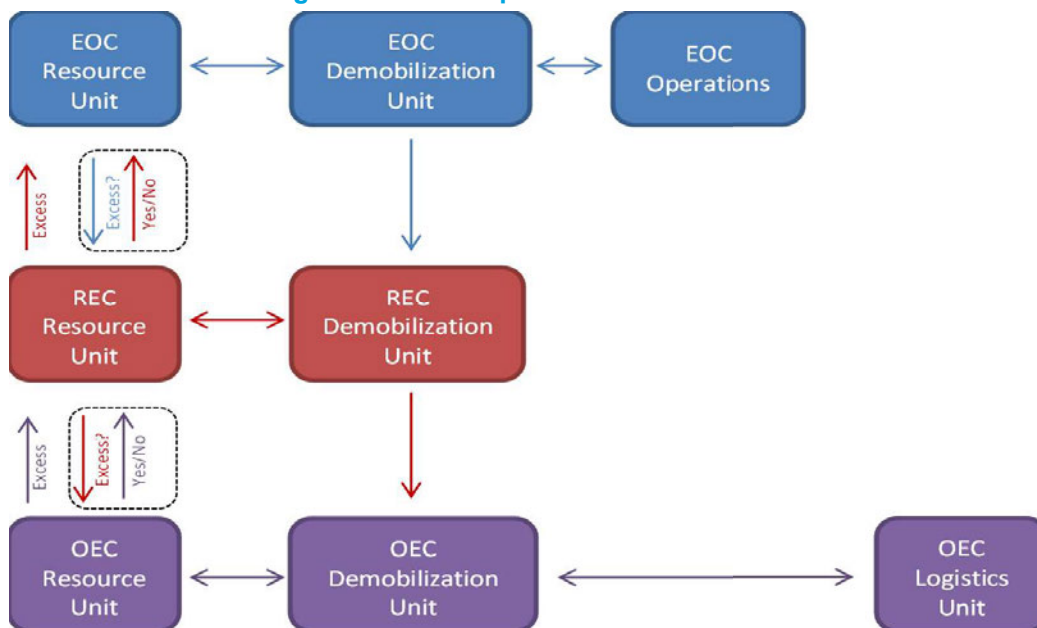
EOC Resource Unit

EOC Demobilization Unit

EOC Operations

Excess

Excess?

Yes/No

REC Resource Unit

REC Demobilization Unit

Excess

Excess?

Yes/No

OEC Resource Unit

OEC Demobilization Unit

OEC Logistics Unit